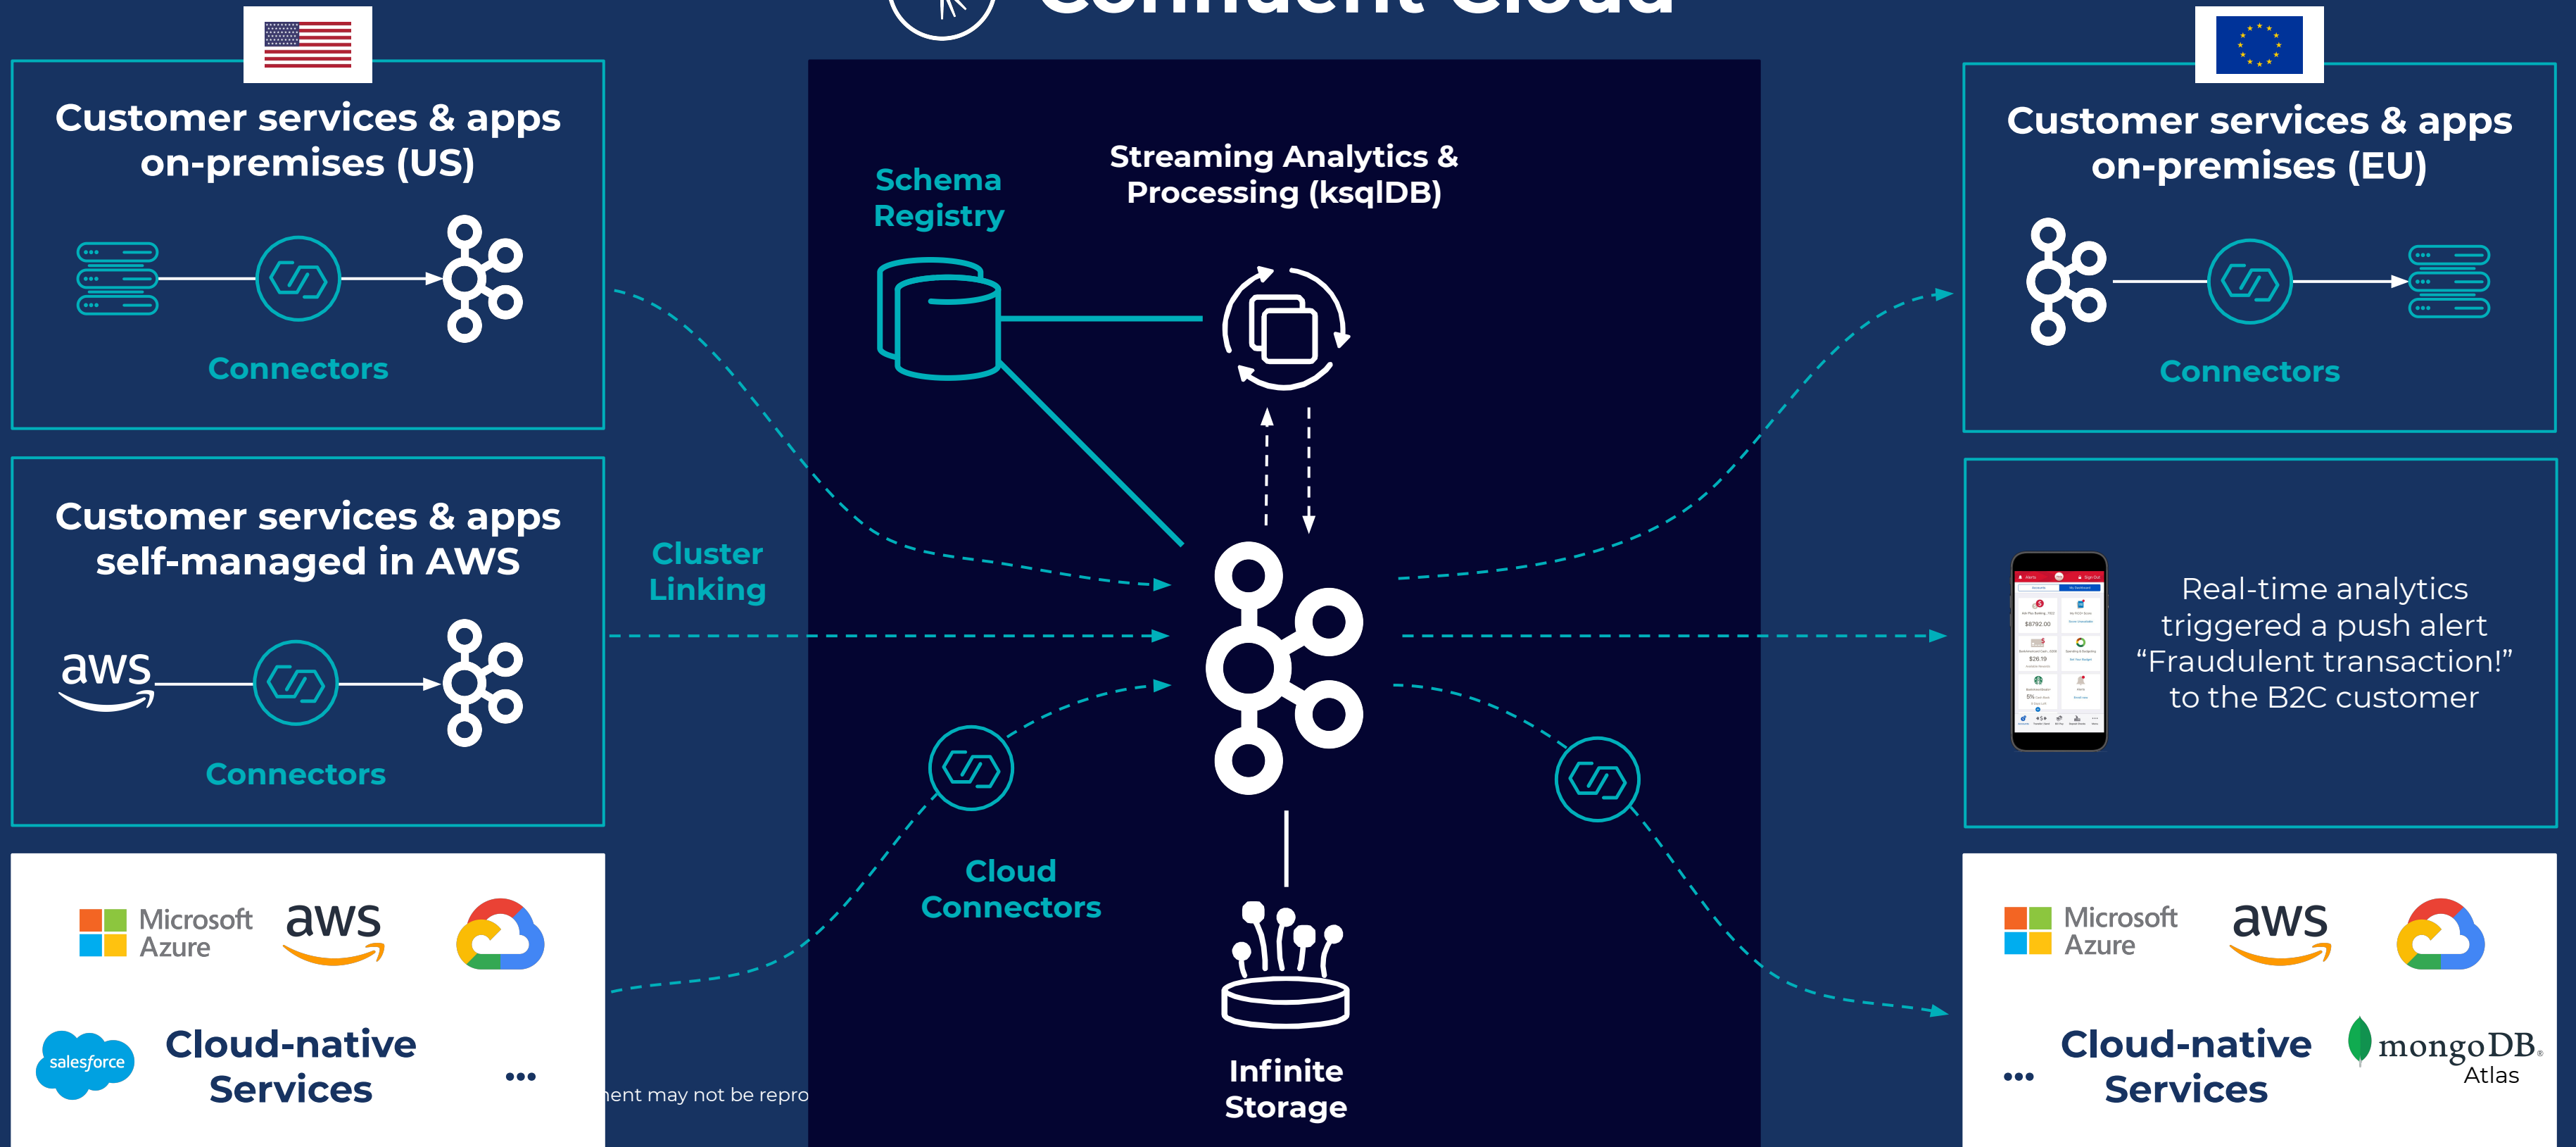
Customer services & apps on-premises (US)

Connectors

Customer services & apps self-managed in AWS

aws

Connectors

Microsoft Azure

aws

salesforce

Cloud-native Services

...

Cluster Linking

Schema Registry

Streaming Analytics & Processing (ksqlDB)

Cloud Connectors

Infinite Storage

ent may not be repro

Customer services & apps on-premises (EU)

Connectors

Real-time analytics triggered a push alert “Fraudulent transaction!” to the B2C customer

Microsoft Azure

aws

...

Cloud-native Services

mongoDB. Atlas